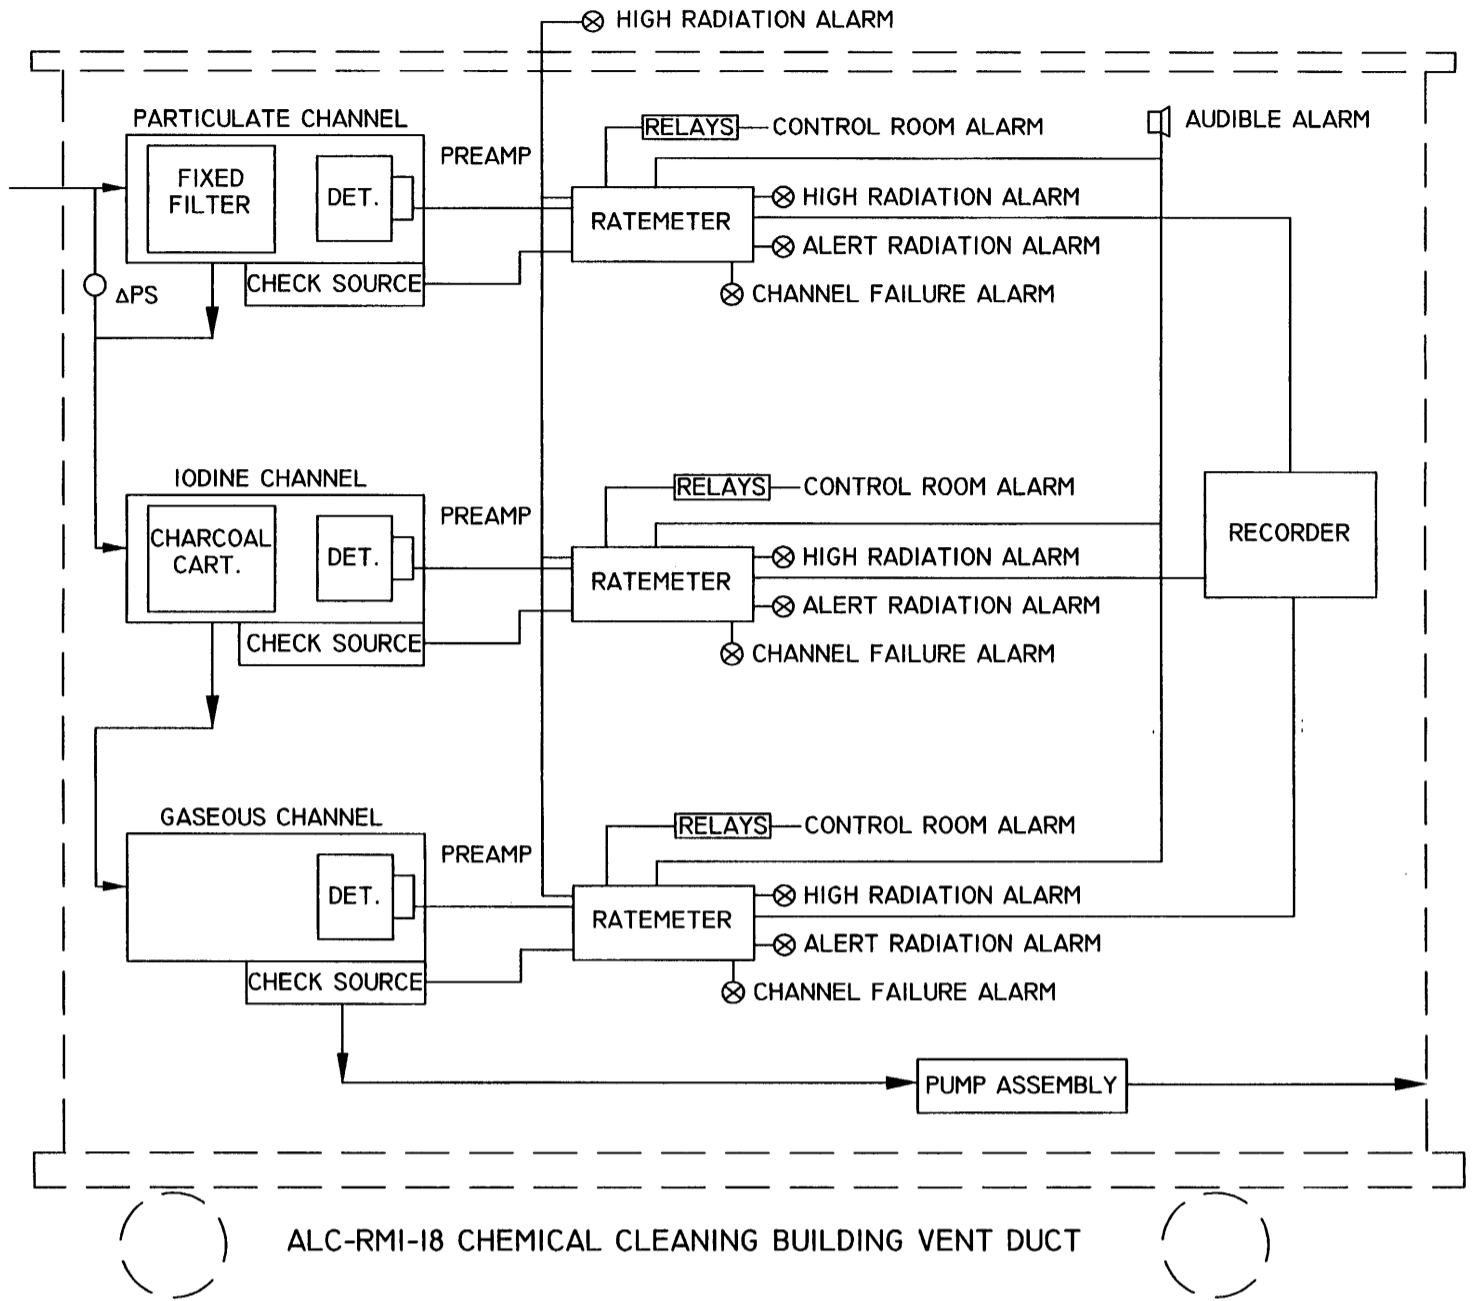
HIGH RADIATION ALARM

PARTICULATE CHANNEL
FIXED FILTER
DET.
PREAMP
CHECK SOURCE
ΔPS
RELAYS
CONTROL ROOM ALARM
AUDIBLE ALARM
RATEMETER
HIGH RADIATION ALARM
ALERT RADIATION ALARM
CHANNEL FAILURE ALARM

IODINE CHANNEL
CHARCOAL CART.
DET.
PREAMP
CHECK SOURCE
RELAYS
CONTROL ROOM ALARM
RATEMETER
HIGH RADIATION ALARM
ALERT RADIATION ALARM
CHANNEL FAILURE ALARM
RECORDER

GASEOUS CHANNEL
DET.
PREAMP
CHECK SOURCE
RELAYS
CONTROL ROOM ALARM
RATEMETER
HIGH RADIATION ALARM
ALERT RADIATION ALARM
CHANNEL FAILURE ALARM

PUMP ASSEMBLY

ALC-RMI-18 CHEMICAL CLEANING BUILDING VENT DUCT